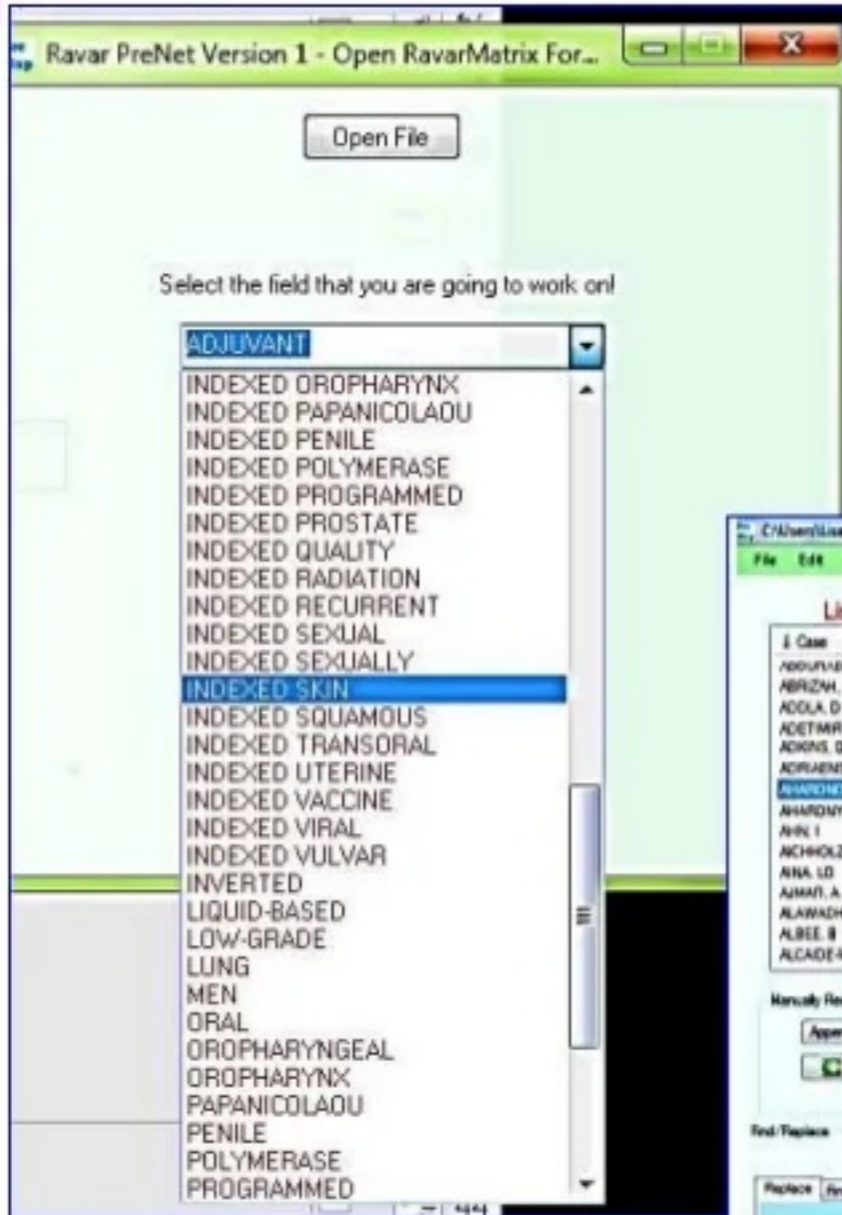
Ravar PreNet Version 1 - Open RavarMatrix For...

Open File

Select the field that you are going to work on!

ADJUVANT

INDEXED OROPHARYNX
INDEXED PAPANICOLAOU
INDEXED PENILE
INDEXED POLYMERASE
INDEXED PROGRAMMED
INDEXED PROSTATE
INDEXED QUALITY
INDEXED RADIATION
INDEXED RECURRENT
INDEXED SEXUAL
INDEXED SEXUALLY
INDEXED SKIN
INDEXED SQUAMOUS
INDEXED TRANSORAL
INDEXED UTERINE
INDEXED VACCINE
INDEXED VIRAL
INDEXED VULVAR
INVERTED
LIQUID-BASED
LOW-GRADE
LUNG
MEN
ORAL
OROPHARYNGEAL
OROPHARYNX
PAPANICOLAOU
PENILE
POLYMERASE
PROGRAMMED

C:\Users\Lis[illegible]
File Edit
Li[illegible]
Case
ABDUNAB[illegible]
ABRIZAH, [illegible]
ADDLA, D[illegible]
ADETMIR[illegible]
ADKINS, D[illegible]
ADRIAENS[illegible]
AHARONO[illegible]
AHARONY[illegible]
AHN, I
AICHHOLZ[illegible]
AINA, LO
AJMAT, A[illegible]
ALAWADH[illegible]
ALBEE, B
ALCAIDE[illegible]
Manually Re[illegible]
Appe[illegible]
C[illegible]
Find/Replace
Replace Fin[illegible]